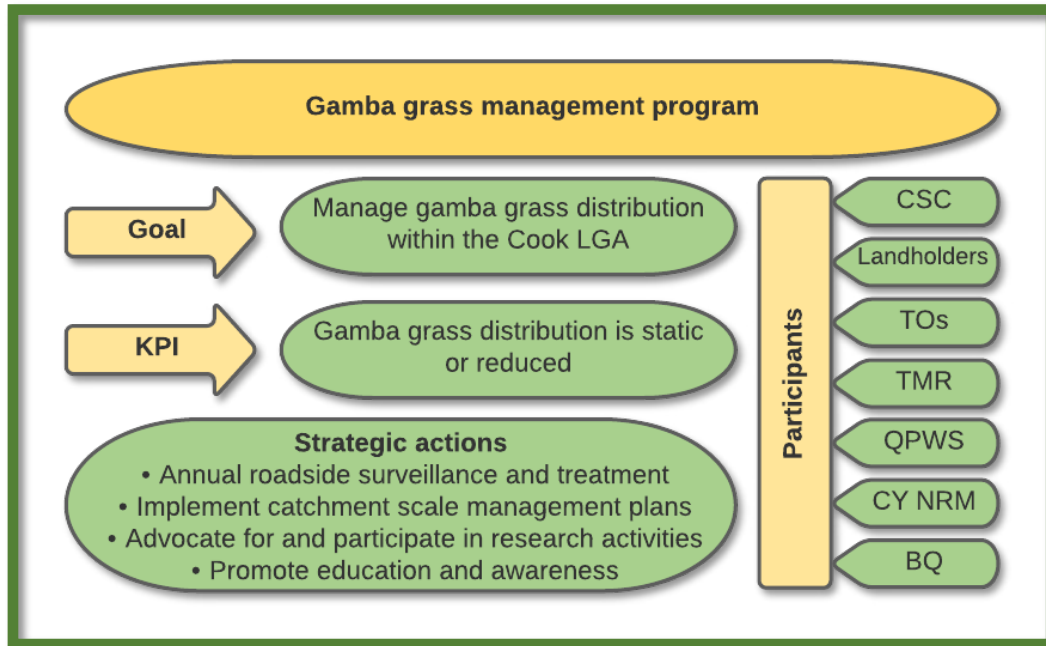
Gamba grass management program

Goal

Manage gamba grass distribution within the Cook LGA

KPI

Gamba grass distribution is static or reduced

Strategic actions
• Annual roadside surveillance and treatment
• Implement catchment scale management plans
• Advocate for and participate in research activities
• Promote education and awareness

Participants

CSC

Landholders

TOs

TMR

QPWS

CY NRM

BQ